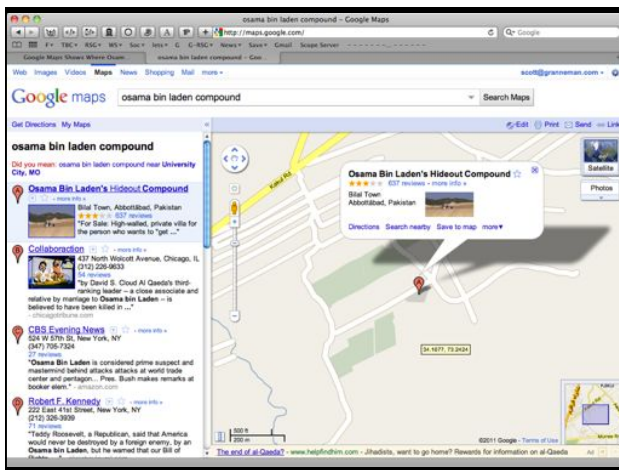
osama bin laden compound – Google Maps

http://maps.google.com/

Google

F▾ TBC▾ RSG▾ WS▾ Soc▾ Ints▾ G G-RSC▾ News▾ Save▾ Gmail Scope Server

Google Maps Shows Where Osam... osama bin laden compound – Goo...

Web Images Videos Maps News Shopping Mail more ▾

scott@granneman.com ▾

Google maps

osama bin laden compound

Search Maps

Get Directions My Maps

Edit Print Send Link

osama bin laden compound

Did you mean: osama bin laden compound near University City, MO

Osama Bin Laden's Hideout Compound - more info »
Bilal Town, Abbottābād, Pakistan
★★★☆☆ 637 reviews
"For Sale: High-walled, private villa for the person who wants to "get ..."

Collaboraction - more info »
437 North Wolcott Avenue, Chicago, IL
(312) 226-9633
54 reviews
"by David S. Cloud Al Qaeda's third-ranking leader -- a close associate and relative by marriage to Osama bin Laden -- is believed to have been killed in ..."
- chicagotribune.com

CBS Evening News - more info »
524 W 57th St, New York, NY
(347) 705-7324
27 reviews
"Osama Bin Laden is considered prime suspect and mastermind behind attacks at world trade center and pentagon... Pres. Bush makes remarks at booker elem." - amazon.com

Robert F. Kennedy - more info »
222 East 41st Street, New York, NY
(212) 326-3939
71 reviews
"Teddy Roosevelt, a Republican, said that America would never be destroyed by a foreign enemy, by an Osama bin Laden, but he warned that our Bill of

Kakul Rd

Osama Bin Laden's Hideout Compound
★★★☆☆ 637 reviews - more info »
Bilal Town
Abbottābād, Pakistan
Directions Search nearby Save to map more▾

Satellite

Photos

34.1677, 73.2424

500 ft
200 m

©2011 Google - Terms of Use

The end of al-Qaeda? - www.helpfindhim.com - Jihadists, want to go home? Rewards for information on al-Qaeda

Ad